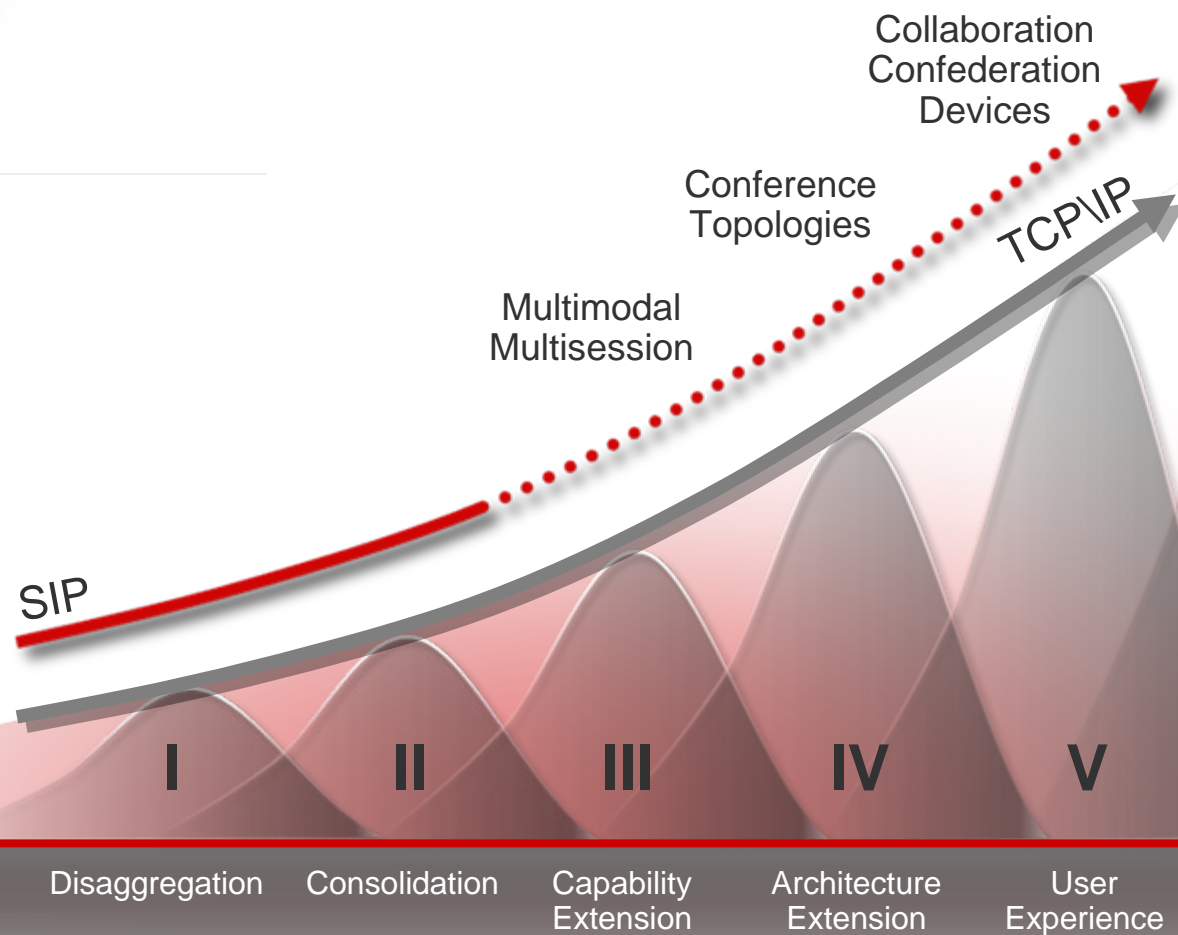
Collaboration
Confederation
Devices

Conference
Topologies

TCP\IP

Multimodal
Multisession

SIP

I

II

III

IV

V

Disaggregation

Consolidation

Capability
Extension

Architecture
Extension

User
Experience